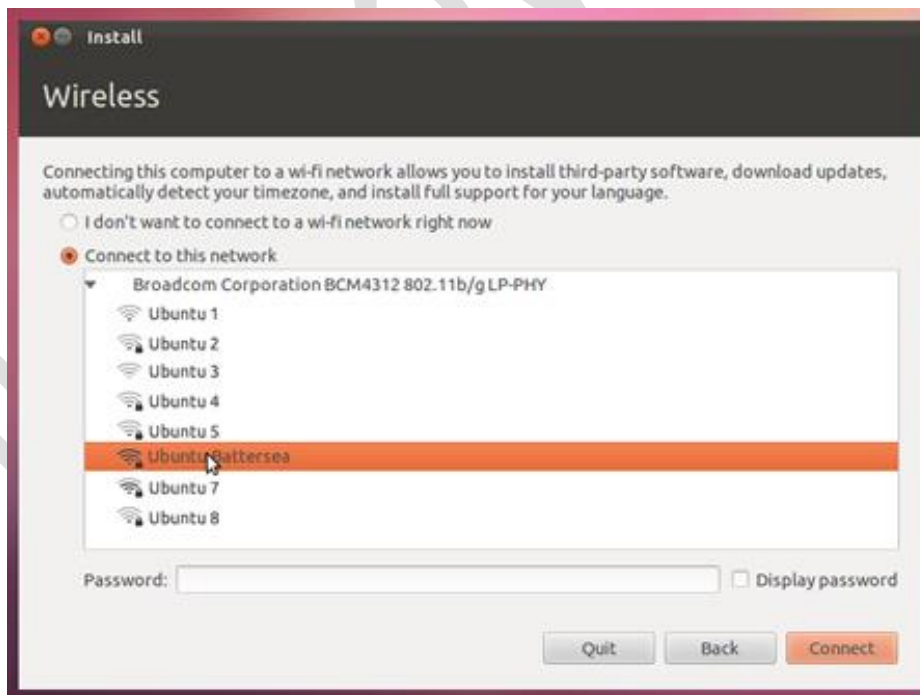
Install

Wireless

Connecting this computer to a wi-fi network allows you to install third-party software, download updates, automatically detect your timezone, and install full support for your language.

I don't want to connect to a wi-fi network right now

Connect to this network

Broadcom Corporation BCM4312 802.11b/g LP-PHY

Ubuntu 1

Ubuntu 2

Ubuntu 3

Ubuntu 4

Ubuntu 5

Ubuntu Battersea

Ubuntu 7

Ubuntu 8

Password:

Display password

Quit

Back

Connect